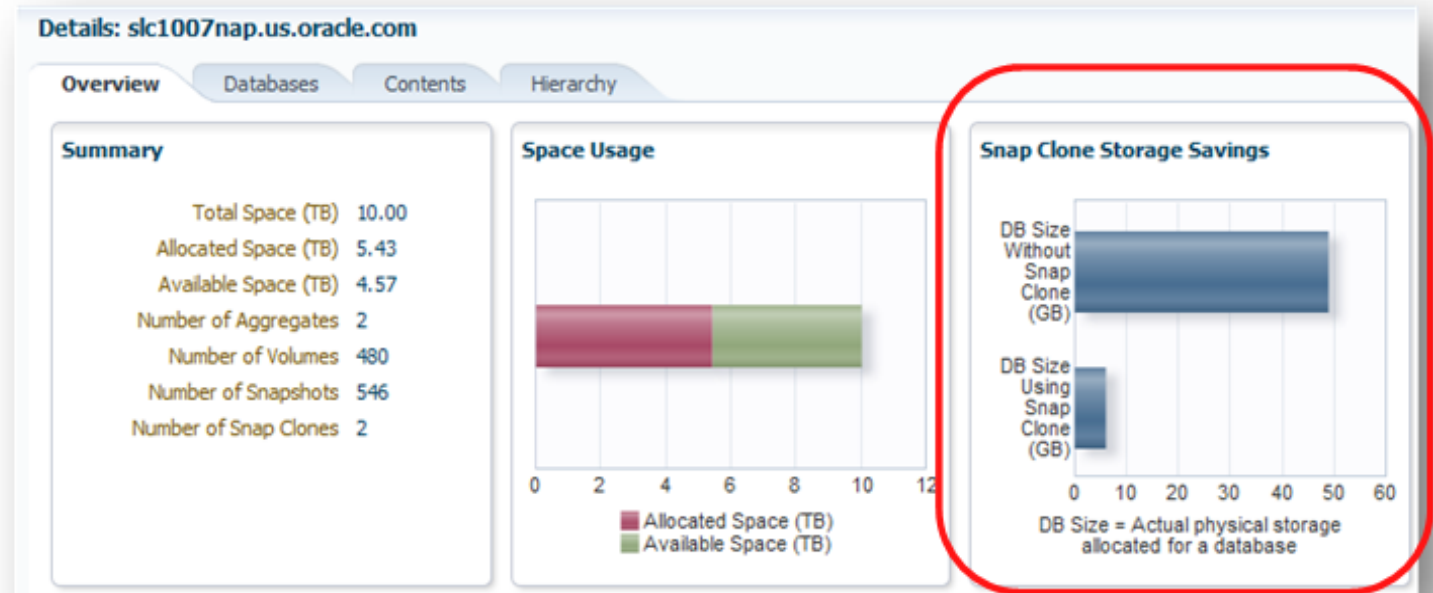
Details: slc1007nap.us.oracle.com

Overview | Databases | Contents | Hierarchy

Summary

| | |
|---|---|
| Total Space (TB) | 10.00 |
| Allocated Space (TB) | 5.43 |
| Available Space (TB) | 4.57 |
| Number of Aggregates | 2 |
| Number of Volumes | 480 |
| Number of Snapshots | 546 |
| Number of Snap Clones | 2 |

Space Usage

0 2 4 6 8 10 12

Allocated Space (TB)
Available Space (TB)

Snap Clone Storage Savings

DB Size Without Snap Clone (GB)

DB Size Using Snap Clone (GB)

0 10 20 30 40 50 60

DB Size = Actual physical storage allocated for a database